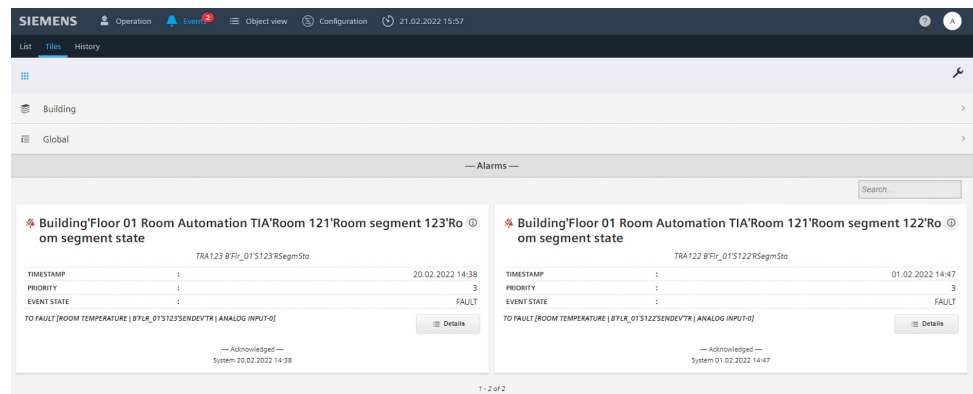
SIEMENS Operation Events 2 Object view Configuration 21.02.2022 15:57 ? A

List Tiles History

Building

Global

— Alarms —

Search...

Building'Floor 01 Room Automation TIA'Room 121'Room segment 123'Room segment state

TRA123 B'Flr_01'S123'RSegmSta

| TIMESTAMP | : | 20.02.2022 14:38 |
|---|---|---|
| PRIORITY | : | 3 |
| EVENT STATE | : | FAULT |

TO FAULT [ROOM TEMPERATURE | B'FLR_01'S123'SENDEV'TR | ANALOG INPUT-0]

Details

— Acknowledged —
System 20.02.2022 14:38

Building'Floor 01 Room Automation TIA'Room 121'Room segment 122'Room segment state

TRA122 B'Flr_01'S122'RSegmSta

| TIMESTAMP | : | 01.02.2022 14:47 |
|---|---|---|
| PRIORITY | : | 3 |
| EVENT STATE | : | FAULT |

TO FAULT [ROOM TEMPERATURE | B'FLR_01'S122'SENDEV'TR | ANALOG INPUT-0]

Details

— Acknowledged —
System 01.02.2022 14:47

1 - 2 of 2